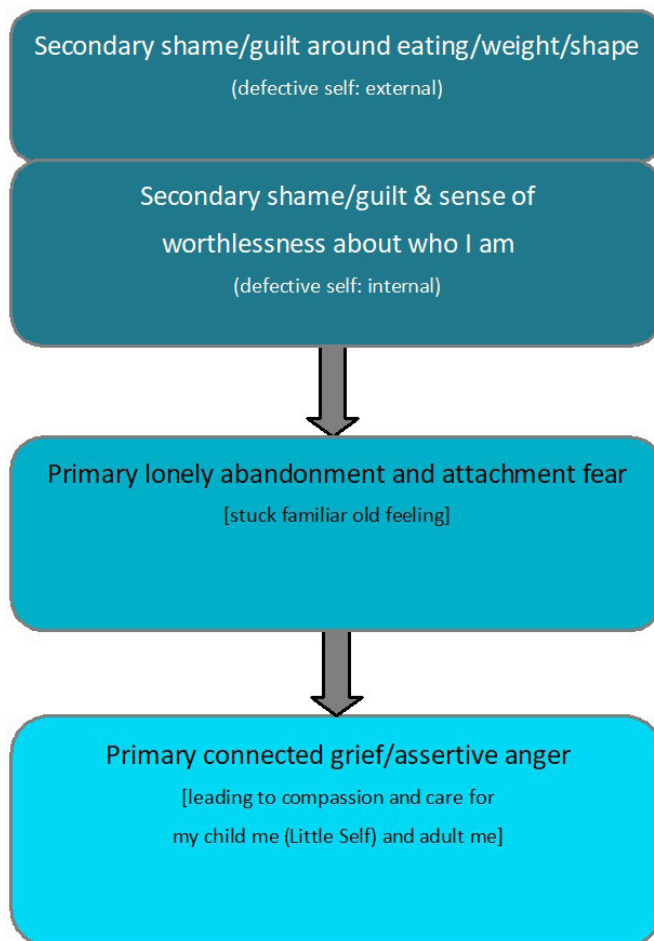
Secondary shame/guilt around eating/weight/shape
(defective self: external)

Secondary shame/guilt & sense of worthlessness about who I am
(defective self: internal)

Primary lonely abandonment and attachment fear
[stuck familiar old feeling]

Primary connected grief/assertive anger
[leading to compassion and care for my child me (Little Self) and adult me]